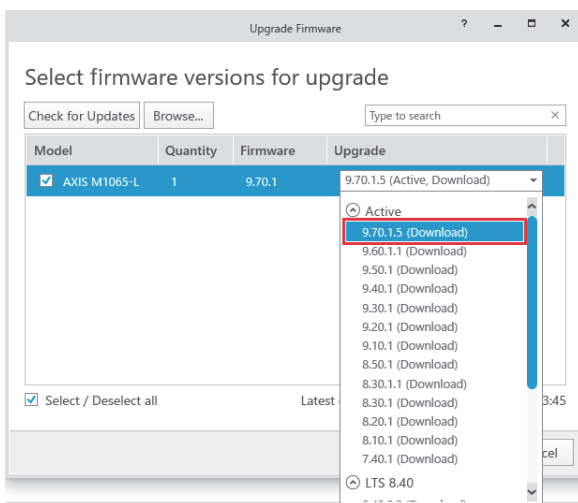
Upgrade Firmware

?

Select firmware versions for upgrade

Check for Updates

Browse...

Type to search

| Model | Quantity | Firmware | Upgrade |
|---|---|---|---|
| AXIS M1065-L | 1 | 9.70.1 | 9.70.1.5 (Active, Download) |

Active

9.70.1.5 (Download)

9.60.1.1 (Download)

9.50.1 (Download)

9.40.1 (Download)

9.30.1 (Download)

9.20.1 (Download)

9.10.1 (Download)

8.50.1 (Download)

8.30.1.1 (Download)

8.30.1 (Download)

8.20.1 (Download)

8.10.1 (Download)

7.40.1 (Download)

LTS 8.40

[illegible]

Select / Deselect all

Latest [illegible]

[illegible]3:45

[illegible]cel